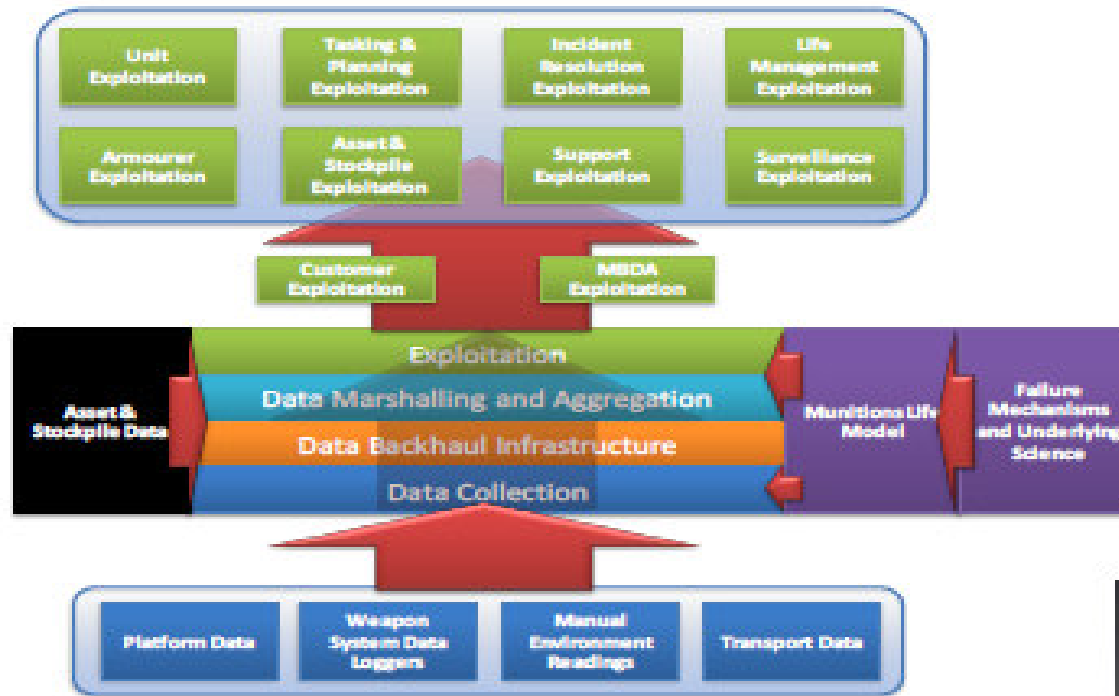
Unit Exploitation

Tasking & Planning Exploitation

Incident Resolution Exploitation

Life Management Exploitation

Armourer Exploitation

Asset & Stockpile Exploitation

Support Exploitation

Surveillance Exploitation

Customer Exploitation

MBDA Exploitation

Asset & Stockpile Data

Exploitation

Data Marshalling and Aggregation

Data Backhaul Infrastructure

Data Collection

Munitions Life Model

Failure Mechanisms and Underlying Science

Platform Data

Weapon System Data Loggers

Manual Environment Readings

Transport Data